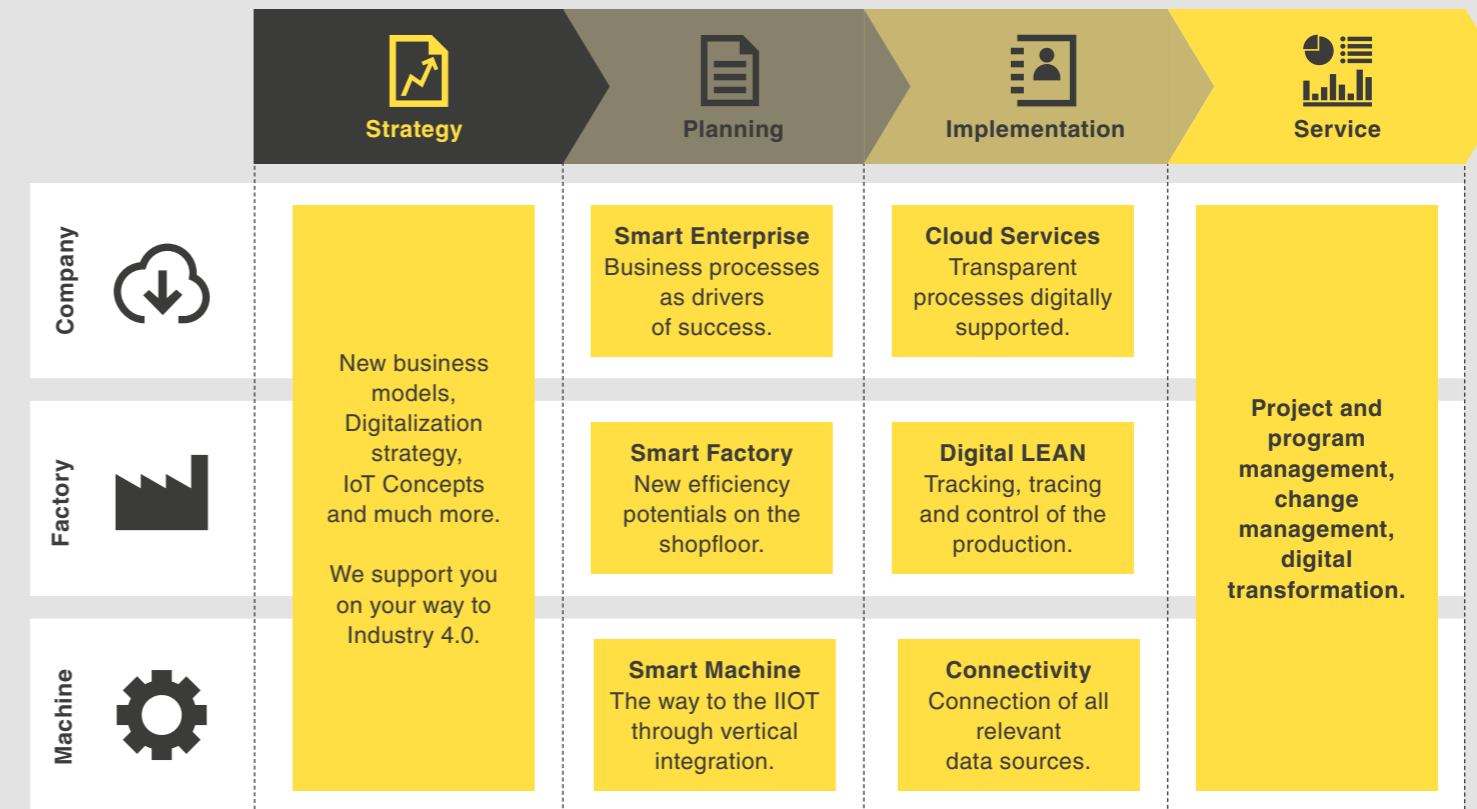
Strategy

Planning

Implementation

Service

Company

Factory

Machine

New business models, Digitalization strategy, IoT Concepts and much more.

We support you on your way to Industry 4.0.

Smart Enterprise
Business processes as drivers of success.

Cloud Services
Transparent processes digitally supported.

Smart Factory
New efficiency potentials on the shopfloor.

Digital LEAN
Tracking, tracing and control of the production.

Smart Machine
The way to the IIOT through vertical integration.

Connectivity
Connection of all relevant data sources.

Project and program management, change management, digital transformation.